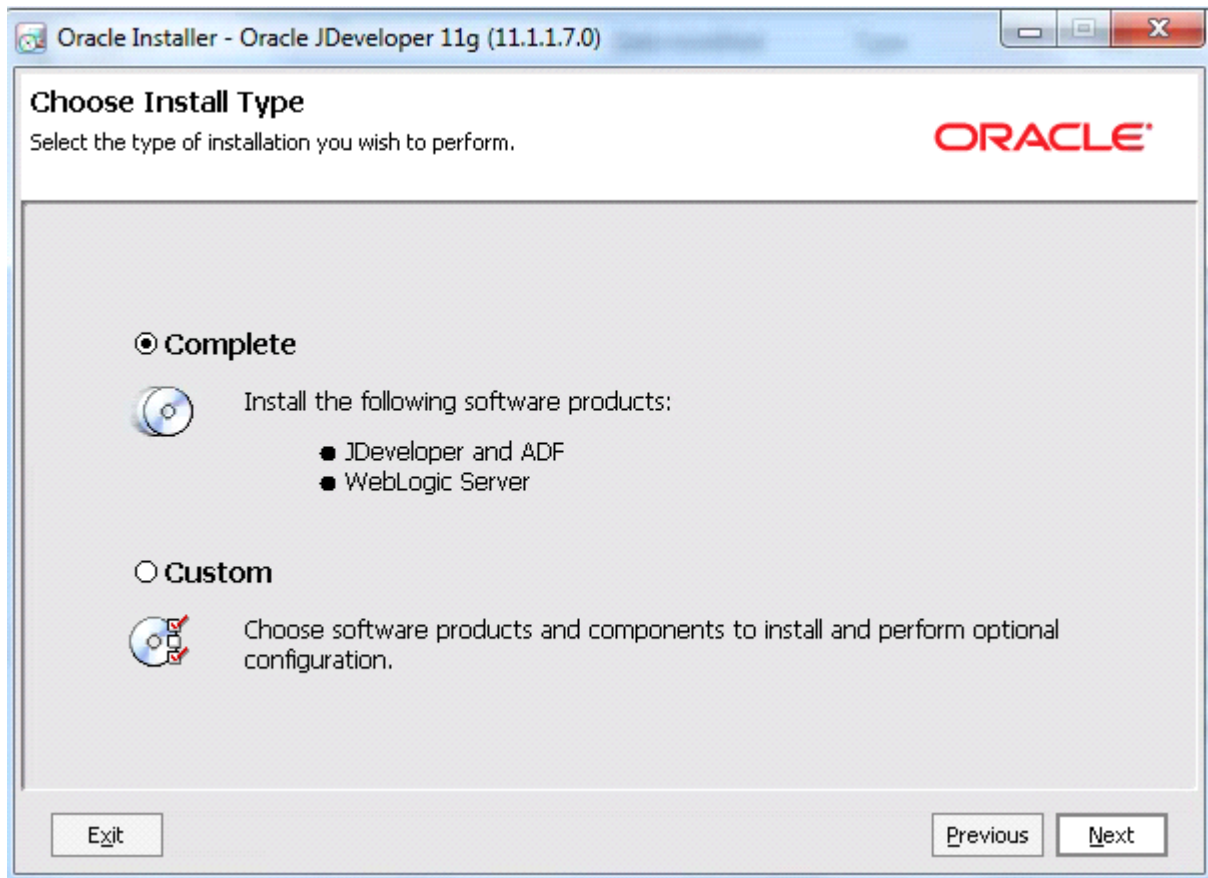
Oracle Installer - Oracle JDeveloper 11g (11.1.1.7.0)

Choose Install Type

Select the type of installation you wish to perform.

ORACLE

Complete

Install the following software products:

- JDeveloper and ADF
- WebLogic Server

Custom

Choose software products and components to install and perform optional configuration.

Exit

Previous

Next